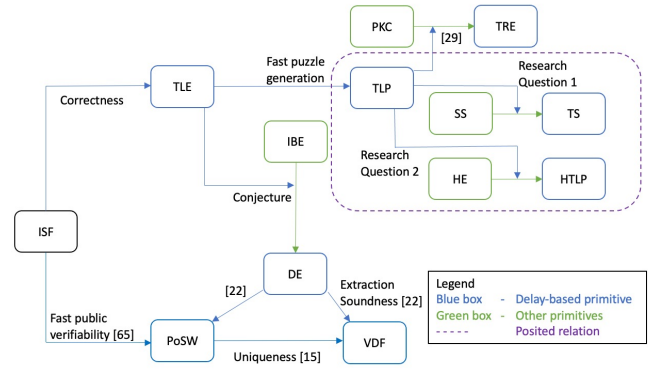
PKC

TRE

[29]

TLE

Fast puzzle generation

TLP

Research Question 1

Correctness

SS

TS

IBE

Research Question 2

HE

HTLP

Conjecture

ISF

DE

[22]

Extraction Soundness [22]

Fast public verifiability [65]

PoSW

Uniqueness [15]

VDF

Legend
Blue box - Delay-based primitive
Green box - Other primitives
- - - - Posited relation